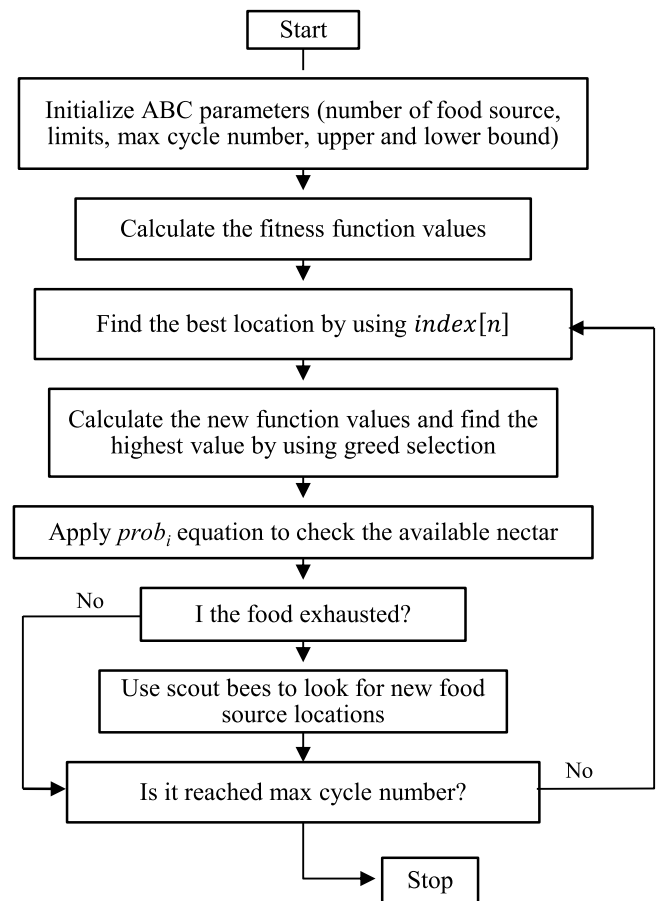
Start

Initialize ABC parameters (number of food source, limits, max cycle number, upper and lower bound)

Calculate the fitness function values

Find the best location by using $index[n]$

Calculate the new function values and find the highest value by using greed selection

Apply $prob_i$ equation to check the available nectar

No

I the food exhausted?

Use scout bees to look for new food source locations

Is it reached max cycle number?

No

Stop